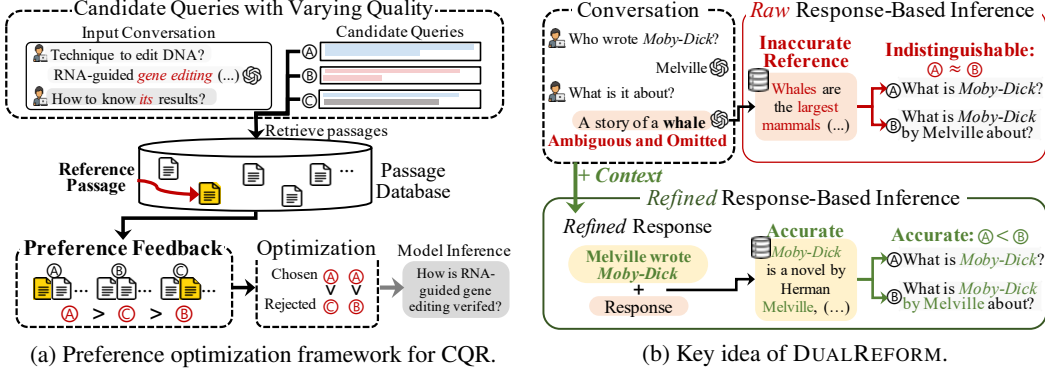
Candidate Queries with Varying Quality

Input Conversation

Technique to edit DNA?

RNA-guided gene editing (...)

How to know its results?

Candidate Queries

Ⓐ

Ⓑ

Ⓒ

Retrieve passages

Reference Passage

Passage Database

Preference Feedback

Ⓐ Ⓑ Ⓒ

Ⓐ > Ⓒ > Ⓑ

Optimization

Chosen Ⓐ Ⓐ

∨ ∨

Rejected Ⓒ Ⓑ

Model Inference

How is RNA-guided gene editing verifed?

(a) Preference optimization framework for CQR.

Conversation

Who wrote Moby-Dick?

Melville

What is it about?

A story of a whale

Ambiguous and Omitted

Raw Response-Based Inference

Inaccurate Reference

Whales are the largest mammals (...)

Indistinguishable: Ⓐ ≈ Ⓑ

Ⓐ What is Moby-Dick?

Ⓑ What is Moby-Dick by Melville about?

+ Context

Refined Response-Based Inference

Refined Response

Melville wrote Moby-Dick

+

Response

Accurate

Moby-Dick is a novel by Herman Melville, (...)

Accurate: Ⓐ < Ⓑ

Ⓐ What is Moby-Dick?

Ⓑ What is Moby-Dick by Melville about?

(b) Key idea of DUALREFORM.